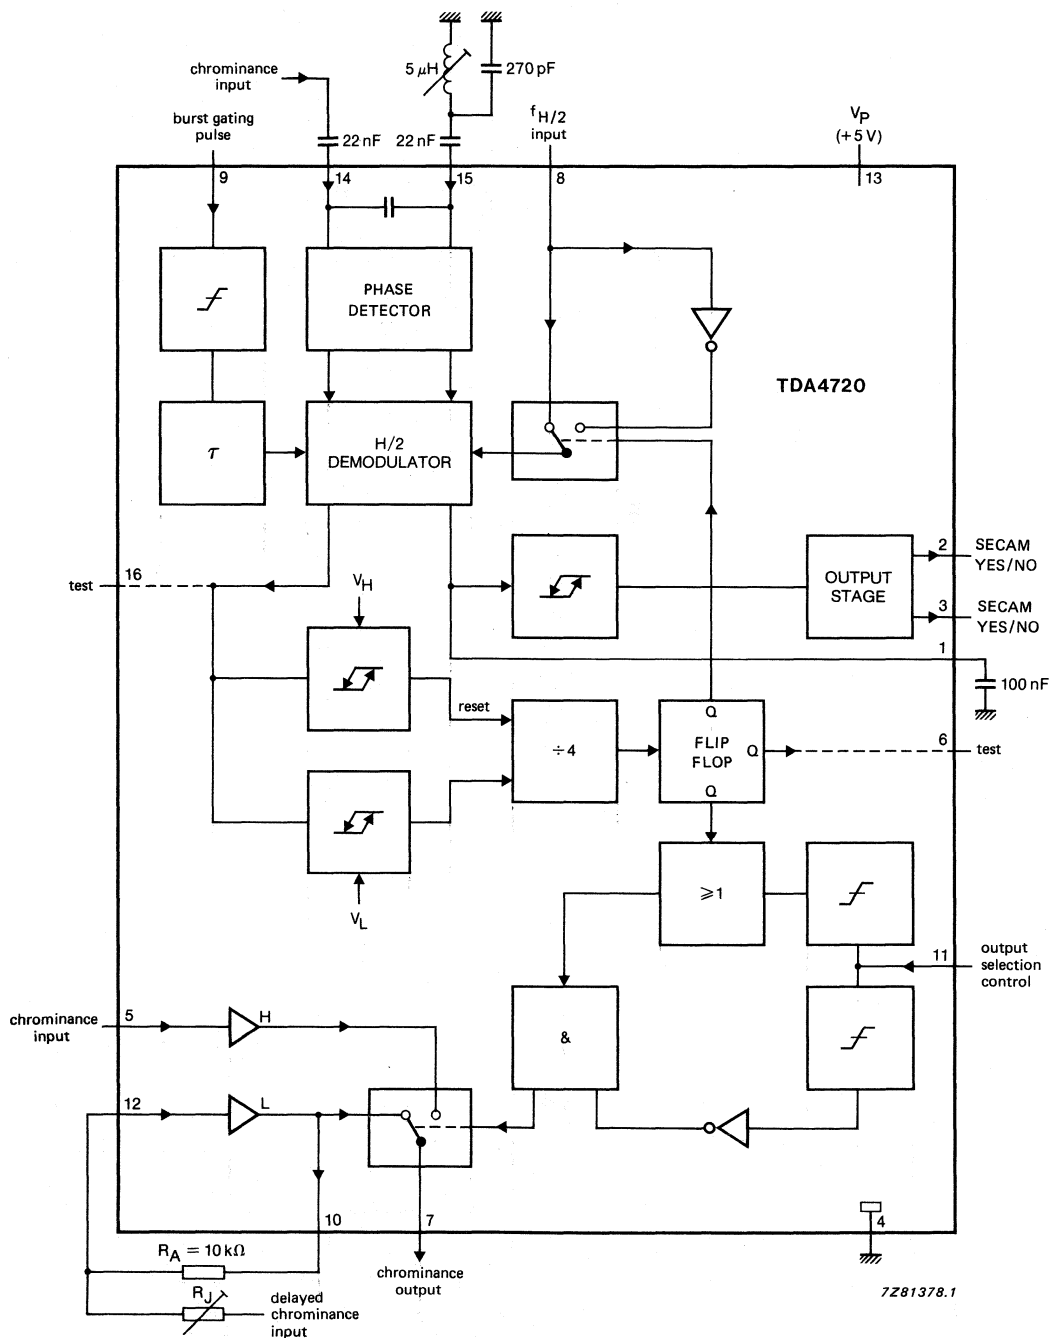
chrominance input

$5\,\mu H$

270 pF

burst gating pulse

22 nF

22 nF

$f_{H/2}$ input

$V_P$ (+5 V)

9

14

15

8

13

PHASE DETECTOR

TDA4720

$\tau$

H/2 DEMODULATOR

test

16

$V_H$

OUTPUT STAGE

2

SECAM YES/NO

3

SECAM YES/NO

1

100 nF

reset

÷4

Q

FLIP FLOP

Q

6

test

Q

$V_L$

$\geqslant 1$

output selection control

11

chrominance input

5

H

&

12

L

10

7

4

$R_A = 10\,k\Omega$

$R_J$

delayed chrominance input

chrominance output

7Z81378.1